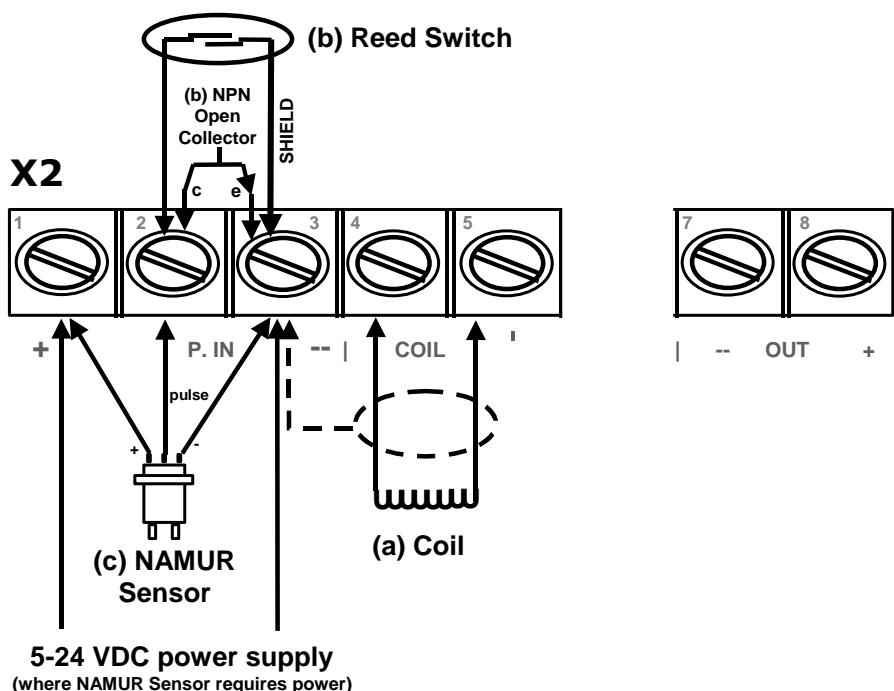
(b) Reed Switch

(b) NPN Open Collector

SHIELD

X2

c e

1 2 3 4 5

7 8

+ P. IN -- | COIL '

| -- OUT +

pulse

+ -

(c) NAMUR Sensor

(a) Coil

5-24 VDC power supply
(where NAMUR Sensor requires power)